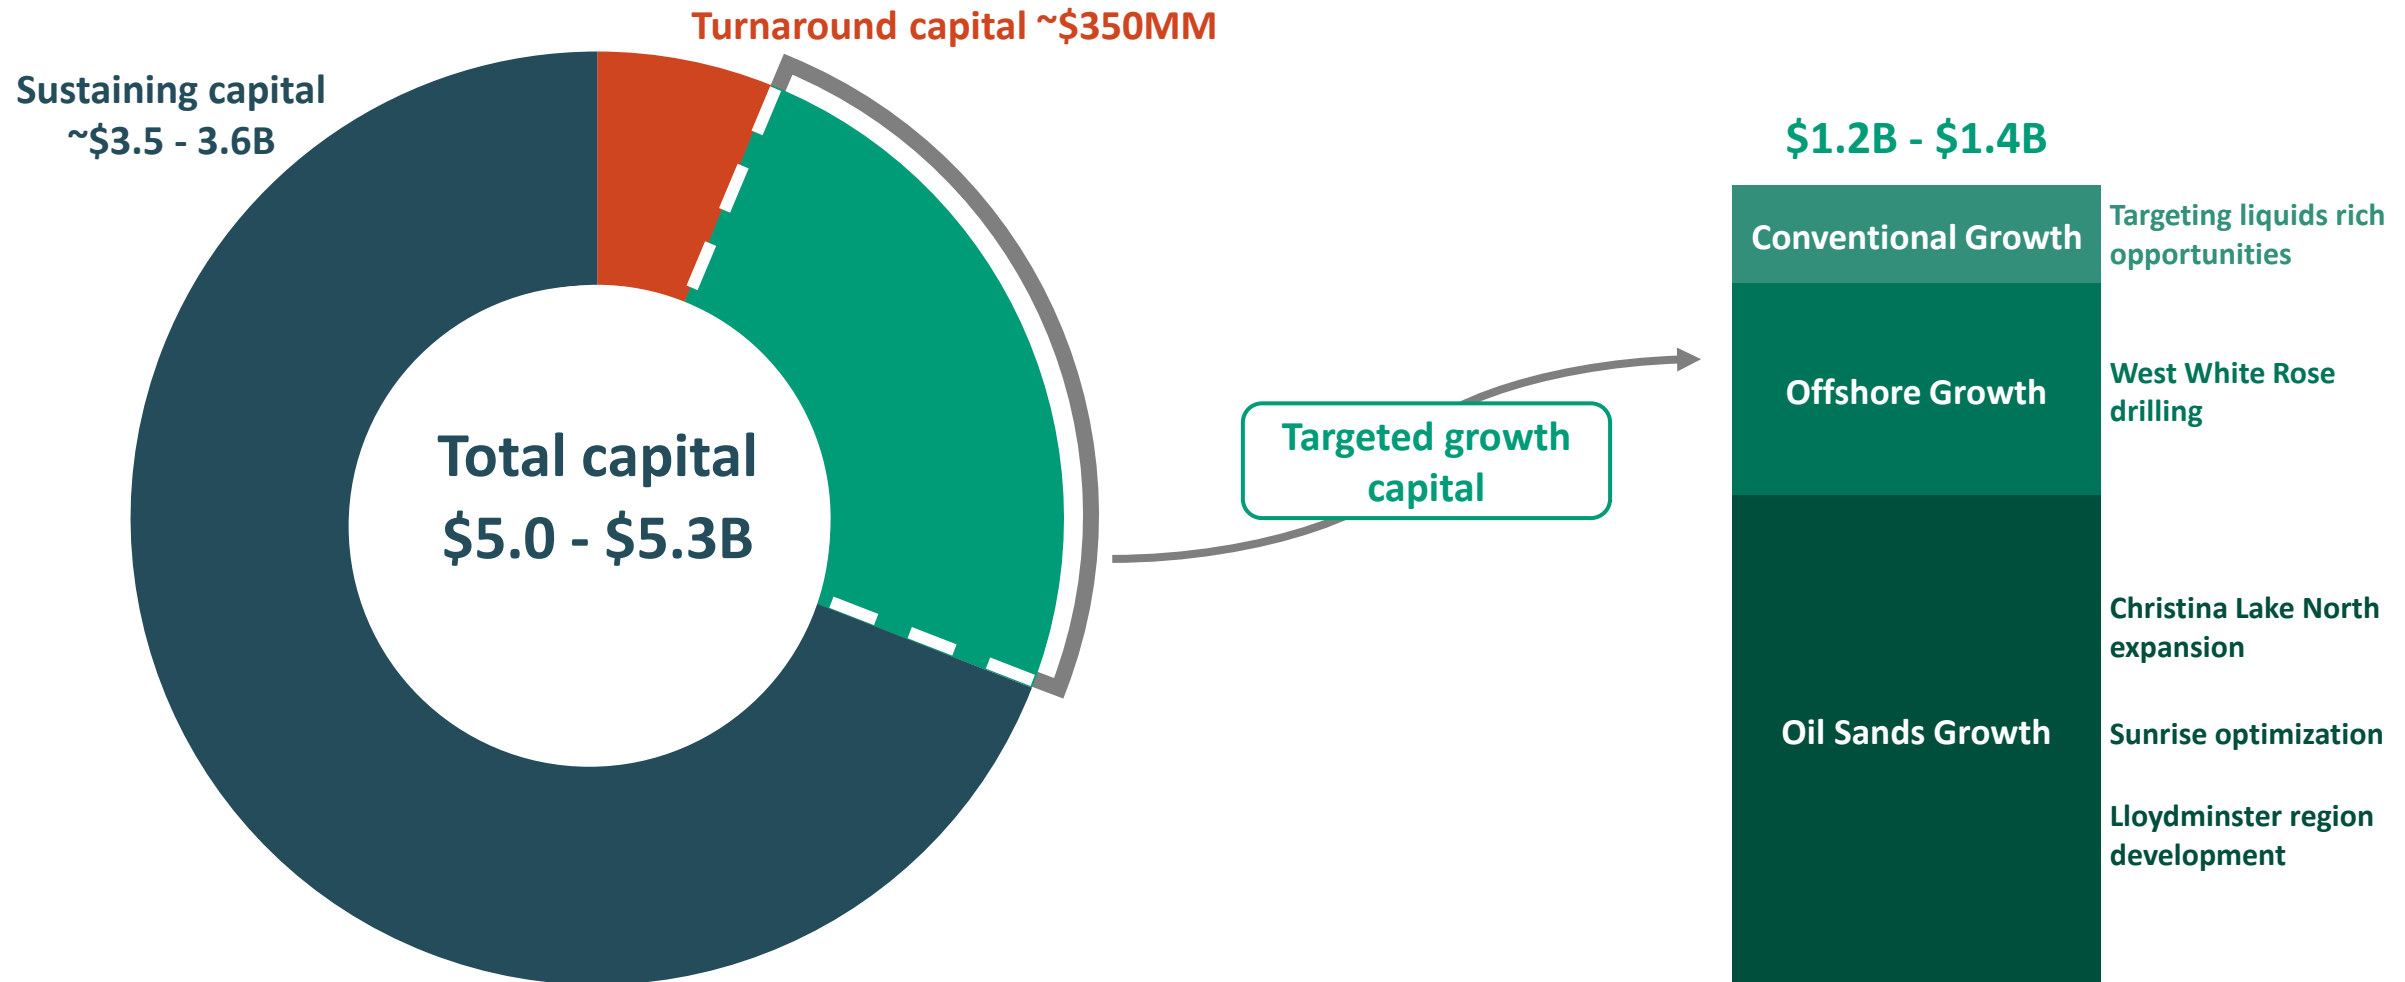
Turnaround capital ~$350MM

Sustaining capital ~$3.5 - 3.6B

Total capital
$5.0 - $5.3B

Targeted growth capital

$1.2B - $1.4B

Conventional Growth

Targeting liquids rich opportunities

Offshore Growth

West White Rose drilling

Oil Sands Growth

Christina Lake North expansion

Sunrise optimization

Lloydminster region development